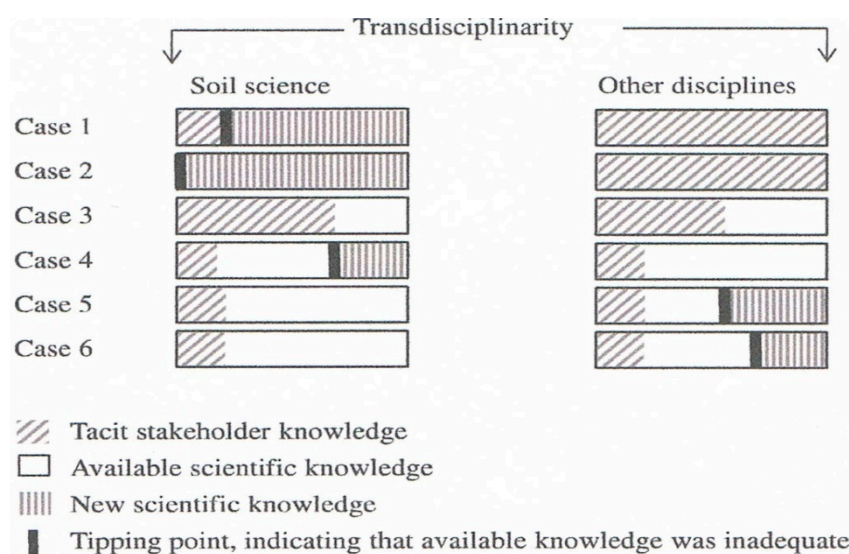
Transdisciplinarity

Soil science

Other disciplines

Case 1

Case 2

Case 3

Case 4

Case 5

Case 6

Tacit stakeholder knowledge

Available scientific knowledge

New scientific knowledge

Tipping point, indicating that available knowledge was inadequate